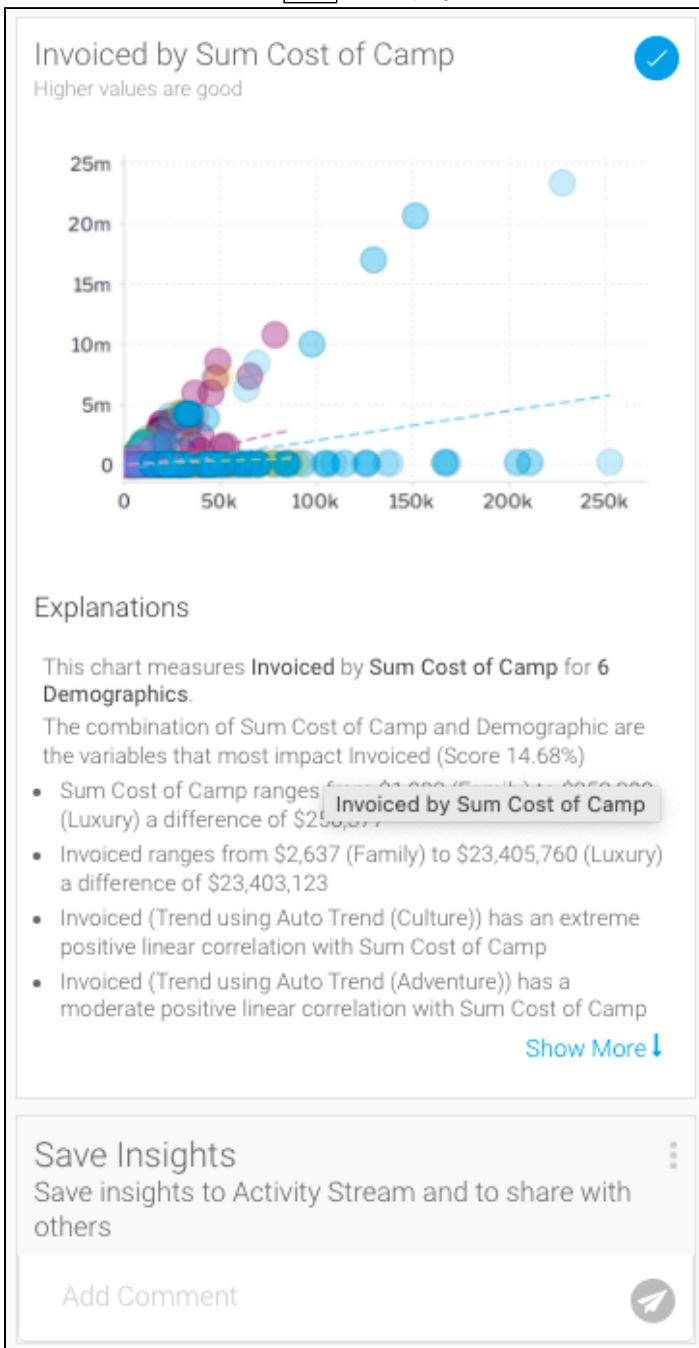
Invoiced by Sum Cost of Camp
Higher values are good

25m
20m
15m
10m
5m
0
0 50k 100k 150k 200k 250k

Explanations

This chart measures **Invoiced** by **Sum Cost of Camp** for **6 Demographics**.
The combination of Sum Cost of Camp and Demographic are the variables that most impact Invoiced (Score 14.68%)

- Sum Cost of Camp ranges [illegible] (Luxury) a difference of $25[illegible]
- Invoiced ranges from $2,637 (Family) to $23,405,760 (Luxury) a difference of $23,403,123
- Invoiced (Trend using Auto Trend (Culture)) has an extreme positive linear correlation with Sum Cost of Camp
- Invoiced (Trend using Auto Trend (Adventure)) has a moderate positive linear correlation with Sum Cost of Camp

Invoiced by Sum Cost of Camp

Show More

Save Insights
Save insights to Activity Stream and to share with others

Add Comment